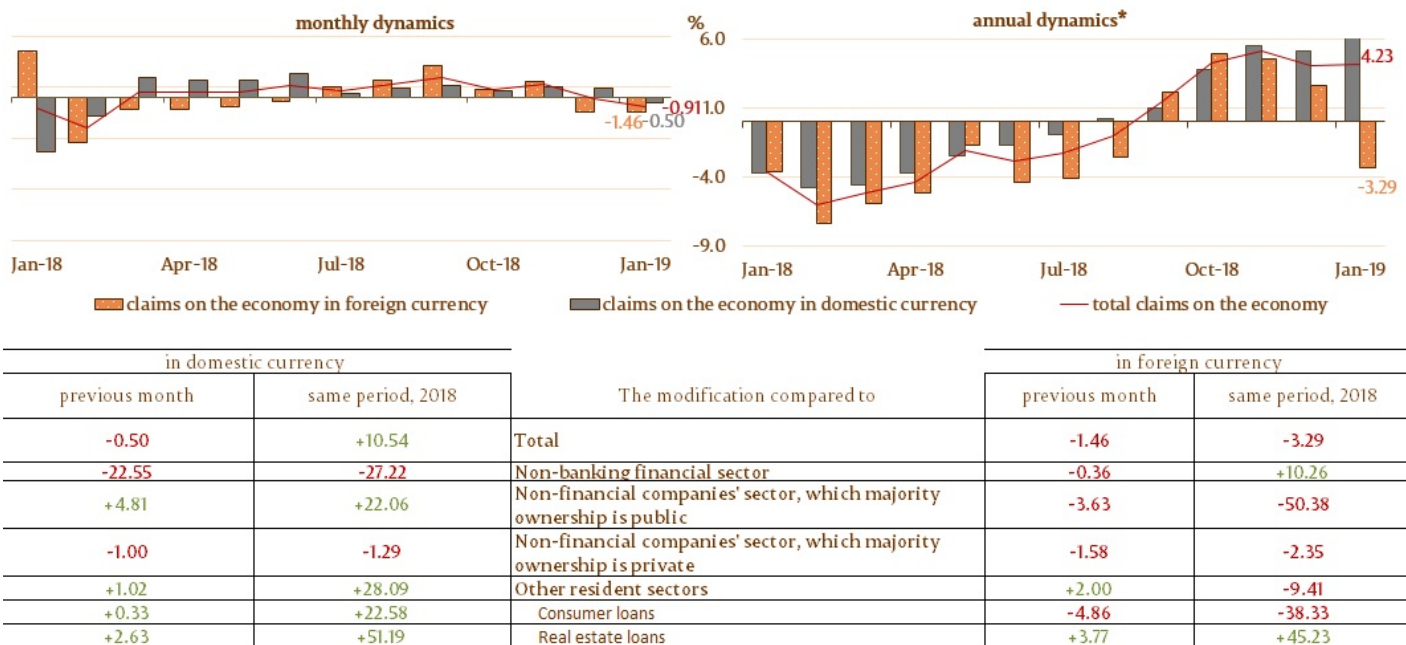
monthly dynamics

-0.91
-1.46
-0.50

Jan-18
Apr-18
Jul-18
Oct-18
Jan-19

annual dynamics*

%
6.0
1.0
-4.0
-9.0

4.23
-3.29

Jan-18
Apr-18
Jul-18
Oct-18
Jan-19

claims on the economy in foreign currency
claims on the economy in domestic currency
total claims on the economy

| in domestic currency | | | in foreign currency | |
|---|---|---|---|---|
| previous month | same period, 2018 | The modification compared to | previous month | same period, 2018 |
| -0.50 | +10.54 | Total | -1.46 | -3.29 |
| -22.55 | -27.22 | Non-banking financial sector | -0.36 | +10.26 |
| +4.81 | +22.06 | Non-financial companies' sector, which majority ownership is public | -3.63 | -50.38 |
| -1.00 | -1.29 | Non-financial companies' sector, which majority ownership is private | -1.58 | -2.35 |
| +1.02 | +28.09 | Other resident sectors | +2.00 | -9.41 |
| +0.33 | +22.58 | Consumer loans | -4.86 | -38.33 |
| +2.63 | +51.19 | Real estate loans | +3.77 | +45.23 |